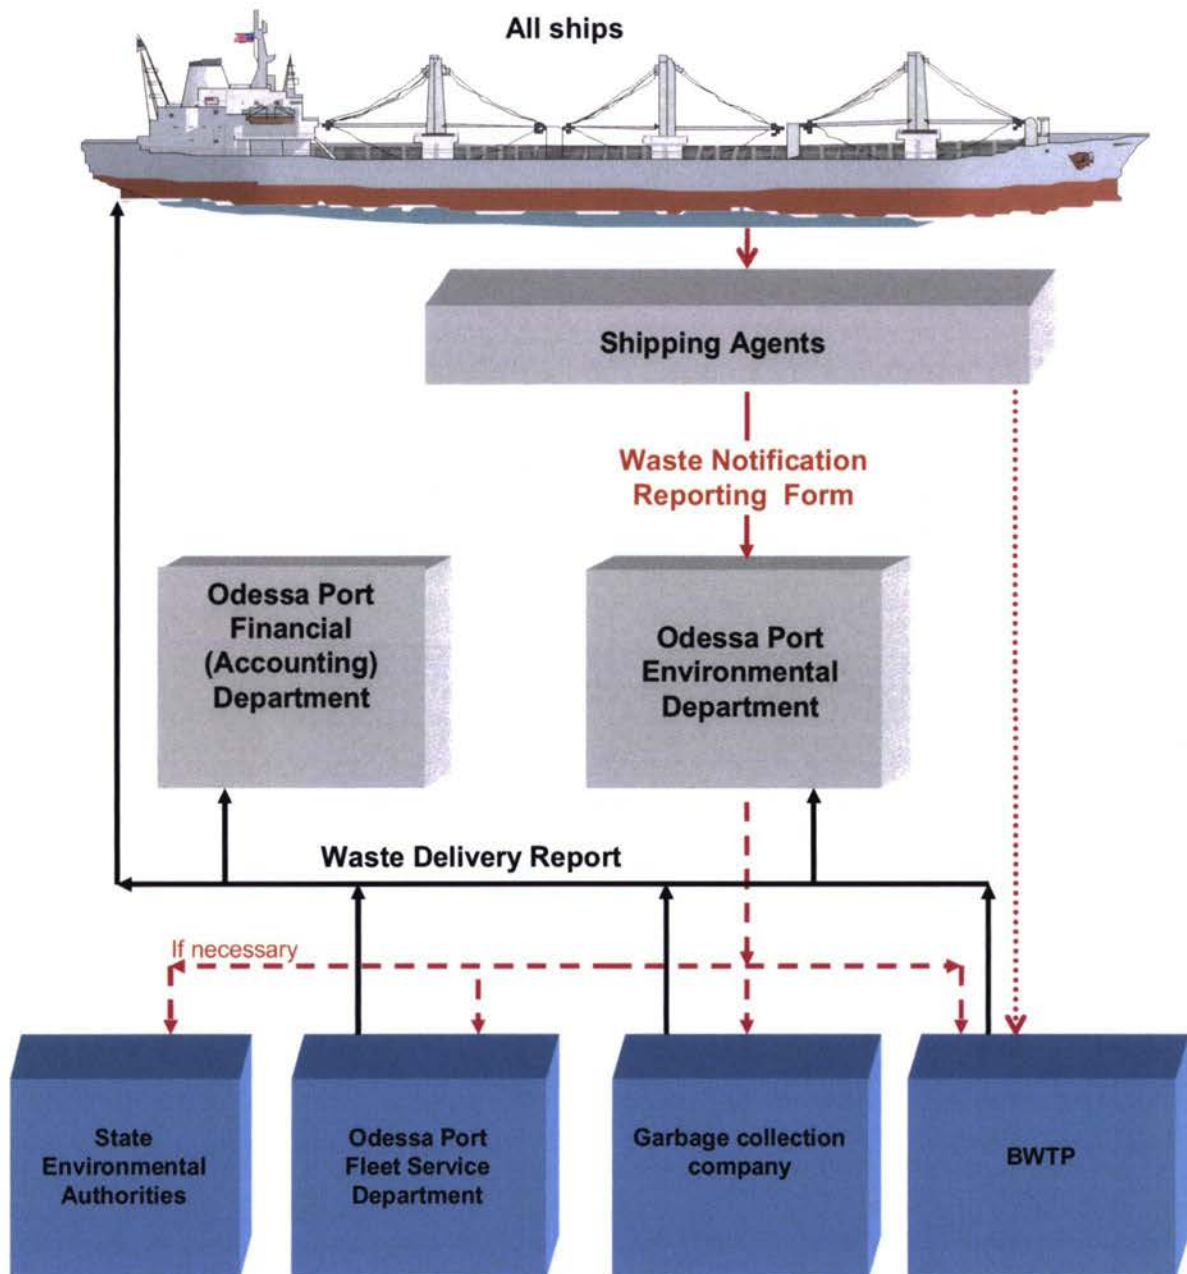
All ships

Shipping Agents

Waste Notification Reporting Form

Odessa Port Financial (Accounting) Department

Odessa Port Environmental Department

Waste Delivery Report

If necessary

State Environmental Authorities

Odessa Port Fleet Service Department

Garbage collection company

BWTP